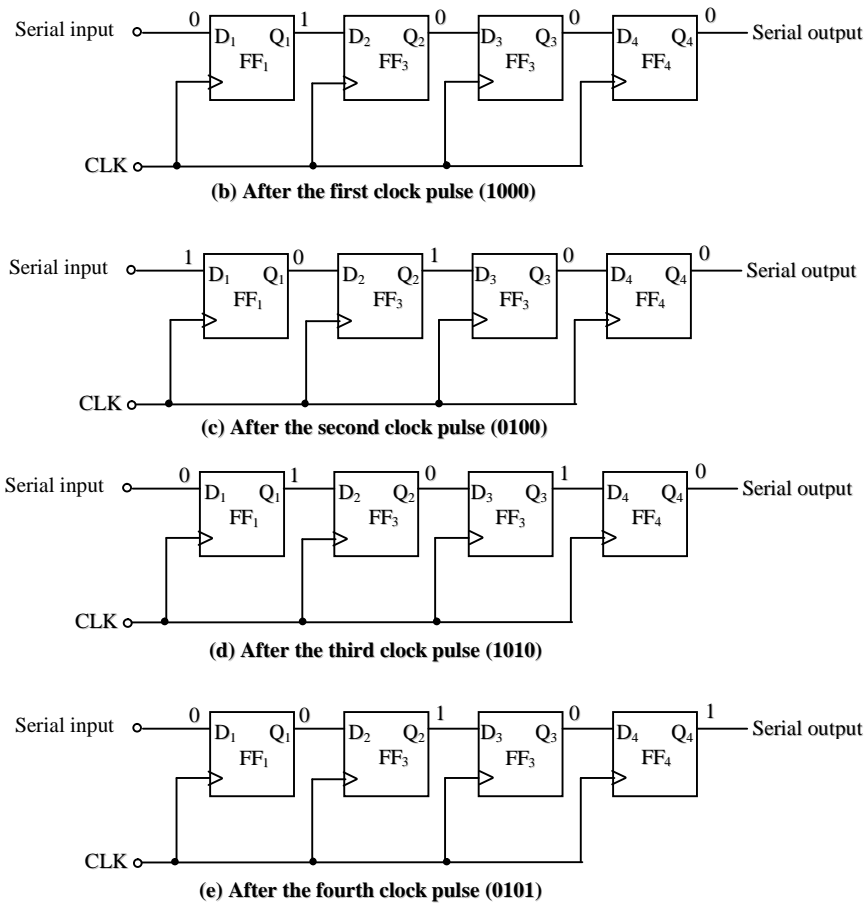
Serial input 0 $D_1$ $Q_1$ $FF_1$ 1 $D_2$ $Q_2$ $FF_3$ 0 $D_3$ $Q_3$ $FF_3$ 0 $D_4$ $Q_4$ $FF_4$ 0 Serial output

CLK

(b) After the first clock pulse (1000)

Serial input 1 $D_1$ $Q_1$ $FF_1$ 0 $D_2$ $Q_2$ $FF_3$ 1 $D_3$ $Q_3$ $FF_3$ 0 $D_4$ $Q_4$ $FF_4$ 0 Serial output

CLK

(c) After the second clock pulse (0100)

Serial input 0 $D_1$ $Q_1$ $FF_1$ 1 $D_2$ $Q_2$ $FF_3$ 0 $D_3$ $Q_3$ $FF_3$ 1 $D_4$ $Q_4$ $FF_4$ 0 Serial output

CLK

(d) After the third clock pulse (1010)

Serial input 0 $D_1$ $Q_1$ $FF_1$ 0 $D_2$ $Q_2$ $FF_3$ 1 $D_3$ $Q_3$ $FF_3$ 0 $D_4$ $Q_4$ $FF_4$ 1 Serial output

CLK

(e) After the fourth clock pulse (0101)